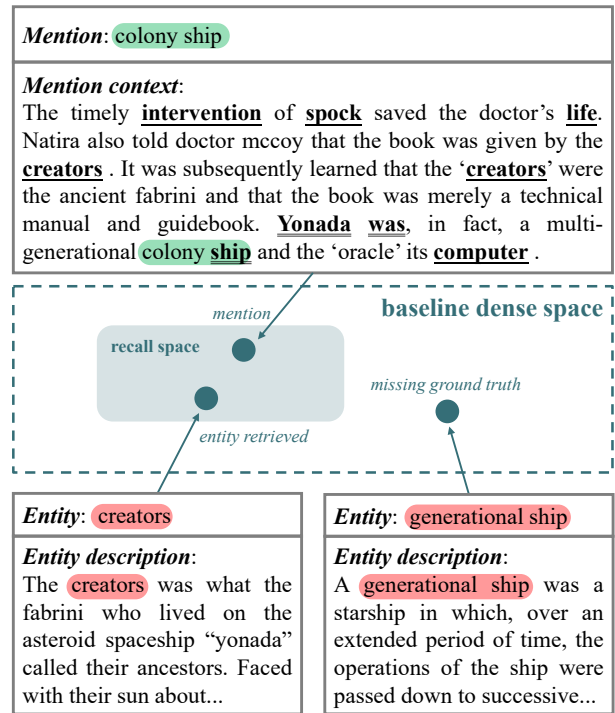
Mention: colony ship

Mention context:
The timely intervention of spock saved the doctor's life. Natira also told doctor mccoy that the book was given by the creators . It was subsequently learned that the 'creators' were the ancient fabrini and that the book was merely a technical manual and guidebook. Yonada was, in fact, a multi-generational colony ship and the 'oracle' its computer .

baseline dense space

mention

recall space

missing ground truth

entity retrieved

Entity: creators

Entity description:
The creators was what the fabrini who lived on the asteroid spaceship "yonada" called their ancestors. Faced with their sun about...

Entity: generational ship

Entity description:
A generational ship was a starship in which, over an extended period of time, the operations of the ship were passed down to successive...